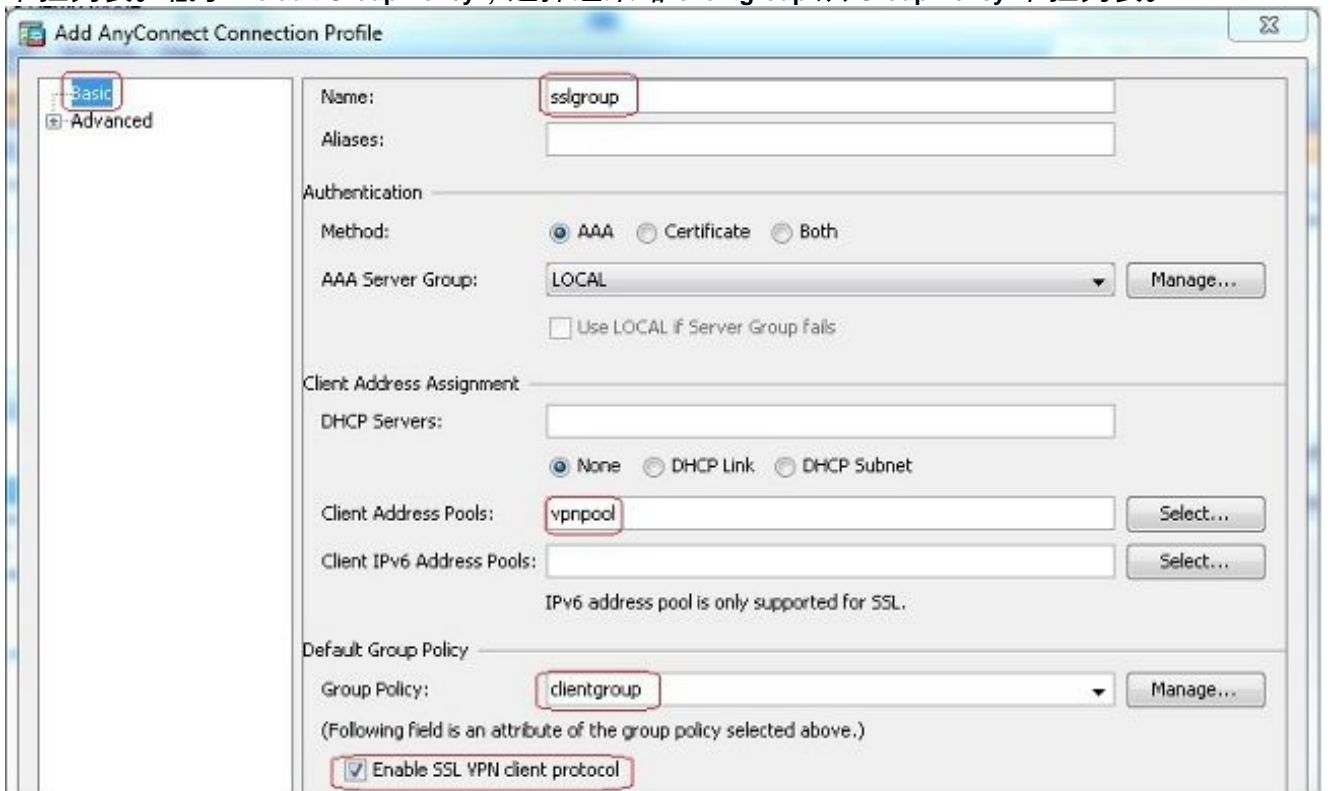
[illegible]

Add AnyConnect Connection Profile

Basic
Advanced

Name: sslgroup
Aliases:

Authentication
Method: AAA Certificate Both
AAA Server Group: LOCAL Manage...
Use LOCAL if Server Group fails

Client Address Assignment
DHCP Servers:
None DHCP Link DHCP Subnet
Client Address Pools: vpnpool Select...
Client IPv6 Address Pools: Select...
IPv6 address pool is only supported for SSL.

Default Group Policy
Group Policy: clientgroup Manage...
(Following field is an attribute of the group policy selected above.)
Enable SSL VPN client protocol